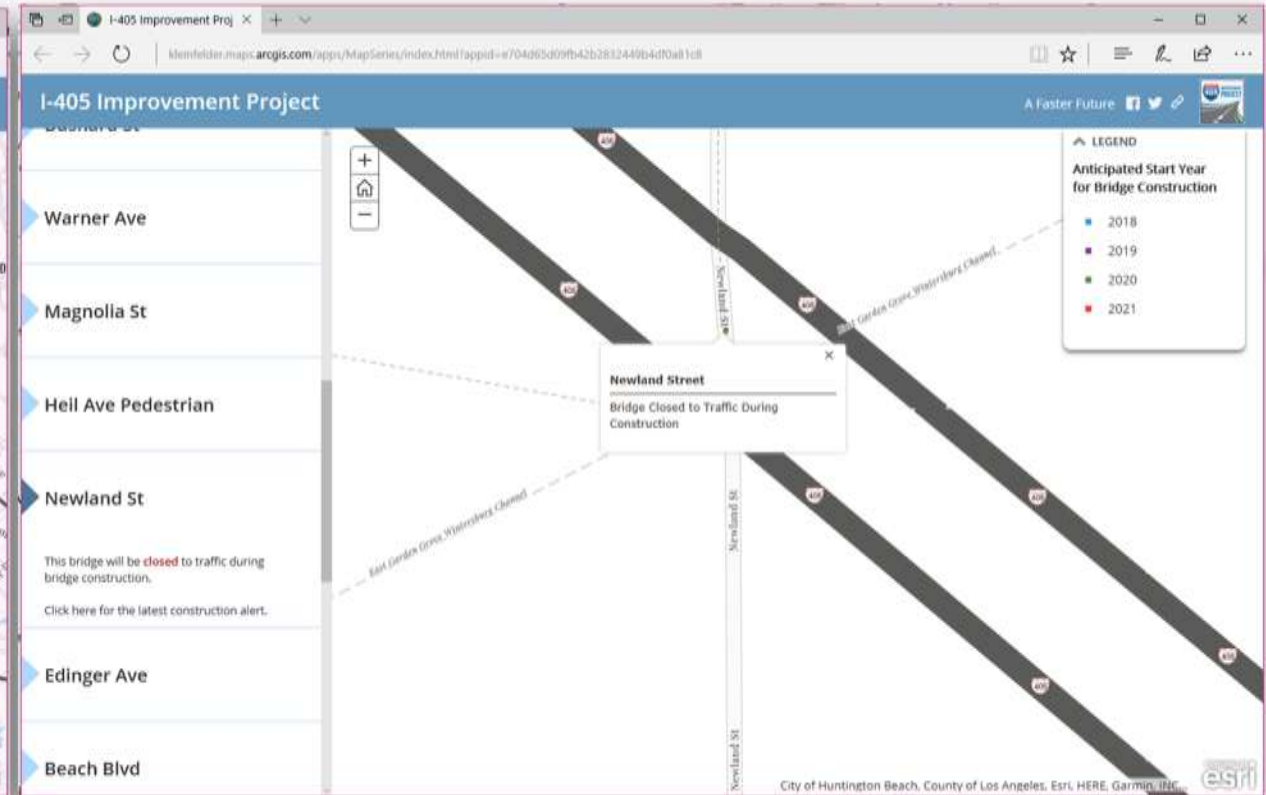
I-405 Improvement Proj ×

kleinfelder.maps.arcgis.com/apps/MapSeries/index.html?appid=e704d65d09fb42b2832449b4df0a81c8

I-405 Improvement Project

A Faster Future

Bushard St

Warner Ave

Magnolia St

Heil Ave Pedestrian

Newland St

This bridge will be closed to traffic during bridge construction.

Click here for the latest construction alert.

Edinger Ave

Beach Blvd

+
−

405

405

405

405

405

405

405

405

Newland St

Newland St

Newland St

East Garden Grove Wintersburg Channel

East Garden Grove Wintersburg Channel

Newland Street

Bridge Closed to Traffic During Construction

LEGEND

Anticipated Start Year for Bridge Construction

2018

2019

2020

2021

City of Huntington Beach, County of Los Angeles, Esri, HERE, Garmin, INC

esri